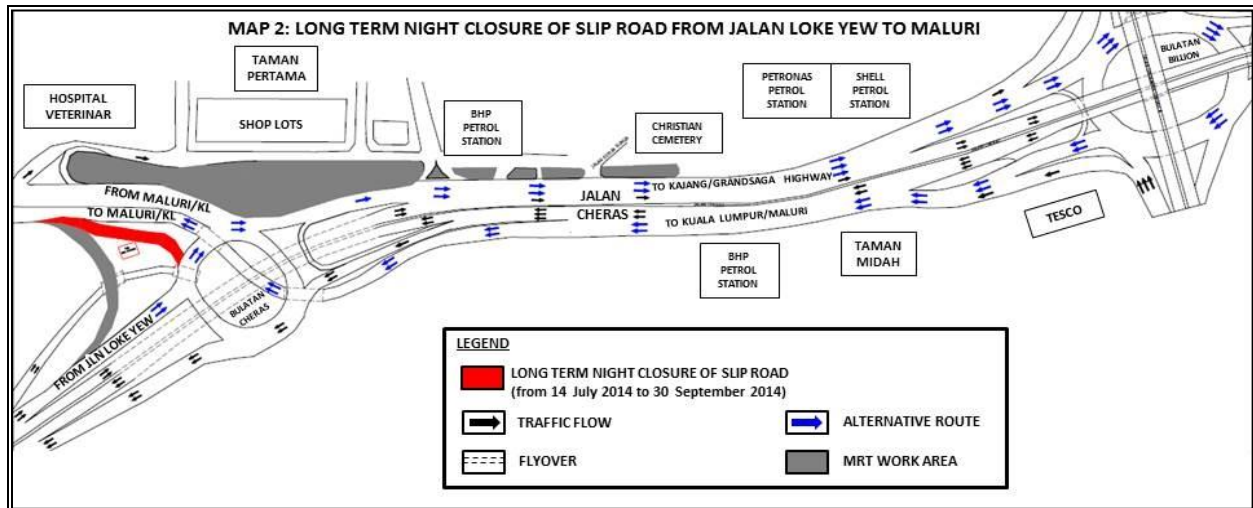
MAP 2: LONG TERM NIGHT CLOSURE OF SLIP ROAD FROM JALAN LOKE YEW TO MALURI

TAMAN PERTAMA

HOSPITAL VETERINAR

SHOP LOTS

BHP PETROL STATION

CHRISTIAN CEMETERY

PETRONAS PETROL STATION

SHELL PETROL STATION

BULATAN BILLION

FROM MALURI/KL

TO MALURI/KL

JALAN CHERAS

TO KAJANG/GRANDSAGA HIGHWAY

TO KUALA LUMPUR/MALURI

TESCO

BHP PETROL STATION

TAMAN MIDAH

BULATAN CHERAS

FROM JLN LOKE YEW

LEGEND

LONG TERM NIGHT CLOSURE OF SLIP ROAD (from 14 July 2014 to 30 September 2014)

TRAFFIC FLOW

ALTERNATIVE ROUTE

FLYOVER

MRT WORK AREA